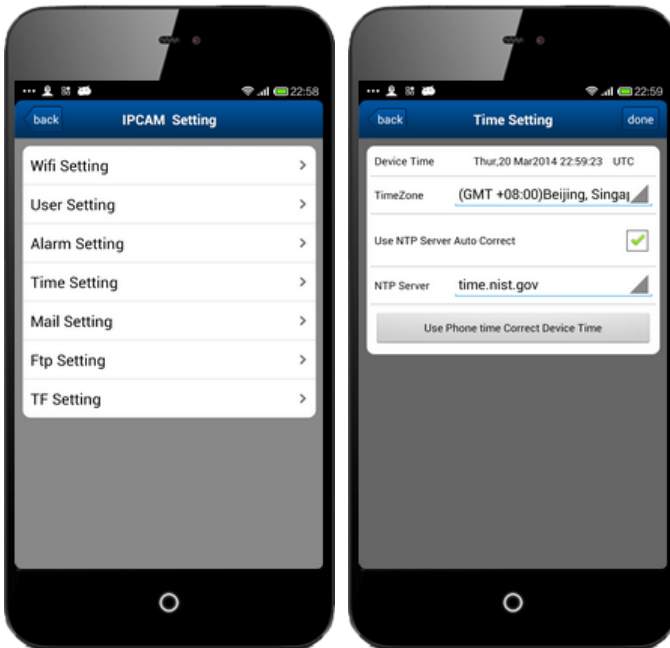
22:58

back

IPCAM Setting

Wifi Setting

User Setting

Alarm Setting

Time Setting

Mail Setting

Ftp Setting

TF Setting

22:59

back

Time Setting

done

Device Time Thur,20 Mar2014 22:59:23 UTC

TimeZone (GMT +08:00)Beijing, Singa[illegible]

Use NTP Server Auto Correct

NTP Server time.nist.gov

Use Phone time Correct Device Time